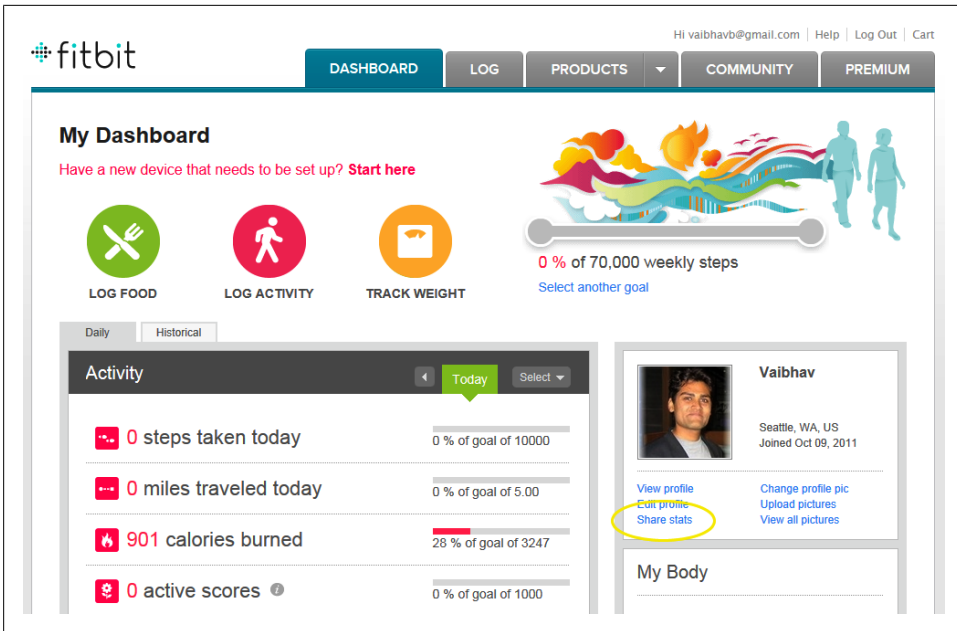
Hi vaibhavb@gmail.com | Help | Log Out | Cart

fitbit

DASHBOARD LOG PRODUCTS COMMUNITY PREMIUM

My Dashboard

Have a new device that needs to be set up? Start here

LOG FOOD LOG ACTIVITY TRACK WEIGHT

0 % of 70,000 weekly steps

Select another goal

Daily Historical

Activity Today Select

0 steps taken today 0 % of goal of 10000

0 miles traveled today 0 % of goal of 5.00

901 calories burned 28 % of goal of 3247

0 active scores 0 % of goal of 1000

Vaibhav

Seattle, WA, US
Joined Oct 09, 2011

View profile
Edit profile
Share stats

Change profile pic
Upload pictures
View all pictures

My Body